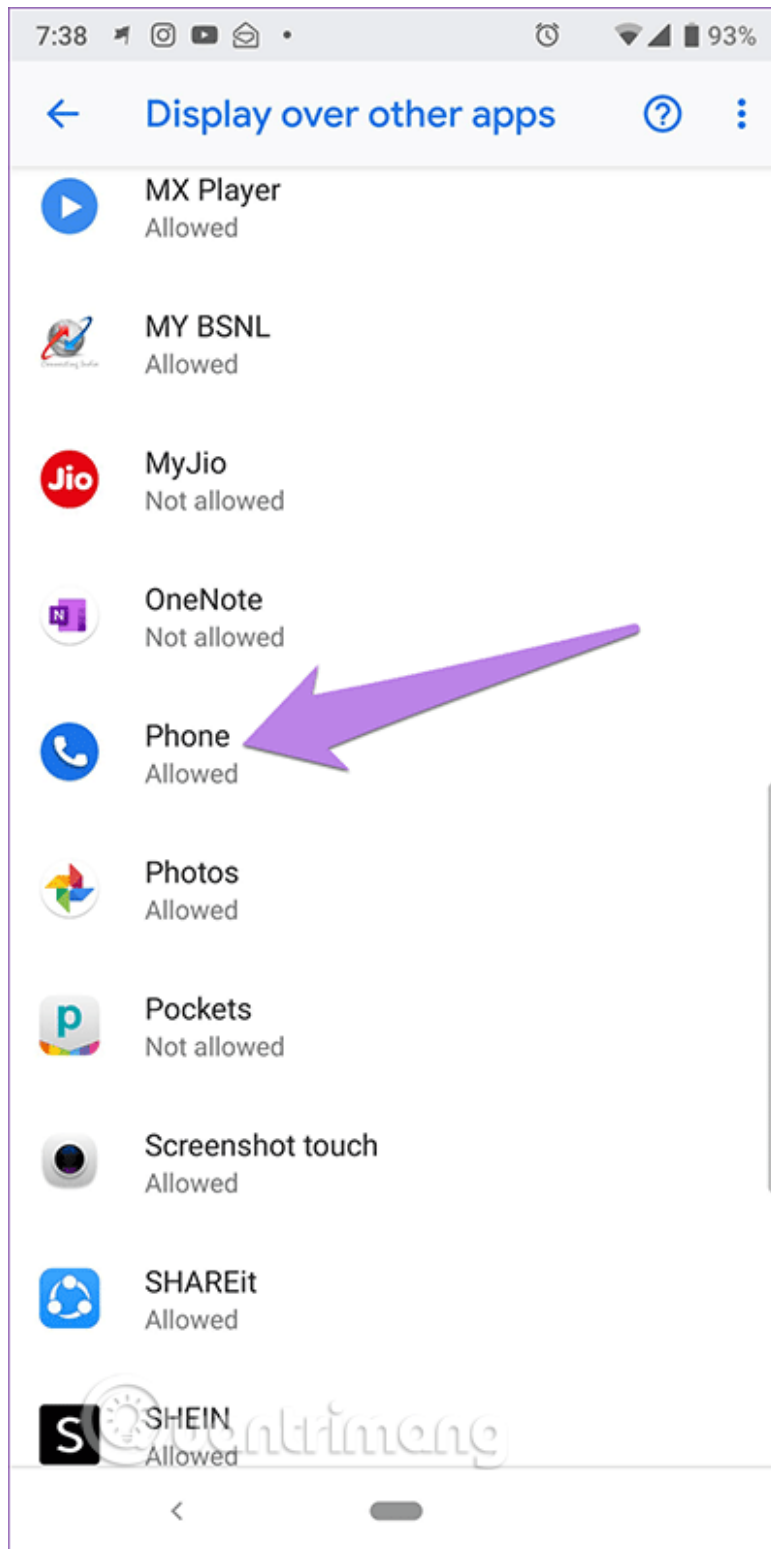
7:38 93%

Display over other apps

MX Player
Allowed

MY BSNL
Allowed

Jio
MyJio
Not allowed

N
OneNote
Not allowed

Phone
Allowed

Photos
Allowed

p
Pockets
Not allowed

Screenshot touch
Allowed

SHAREit
Allowed

S
SHEIN
Allowed

quantrimang